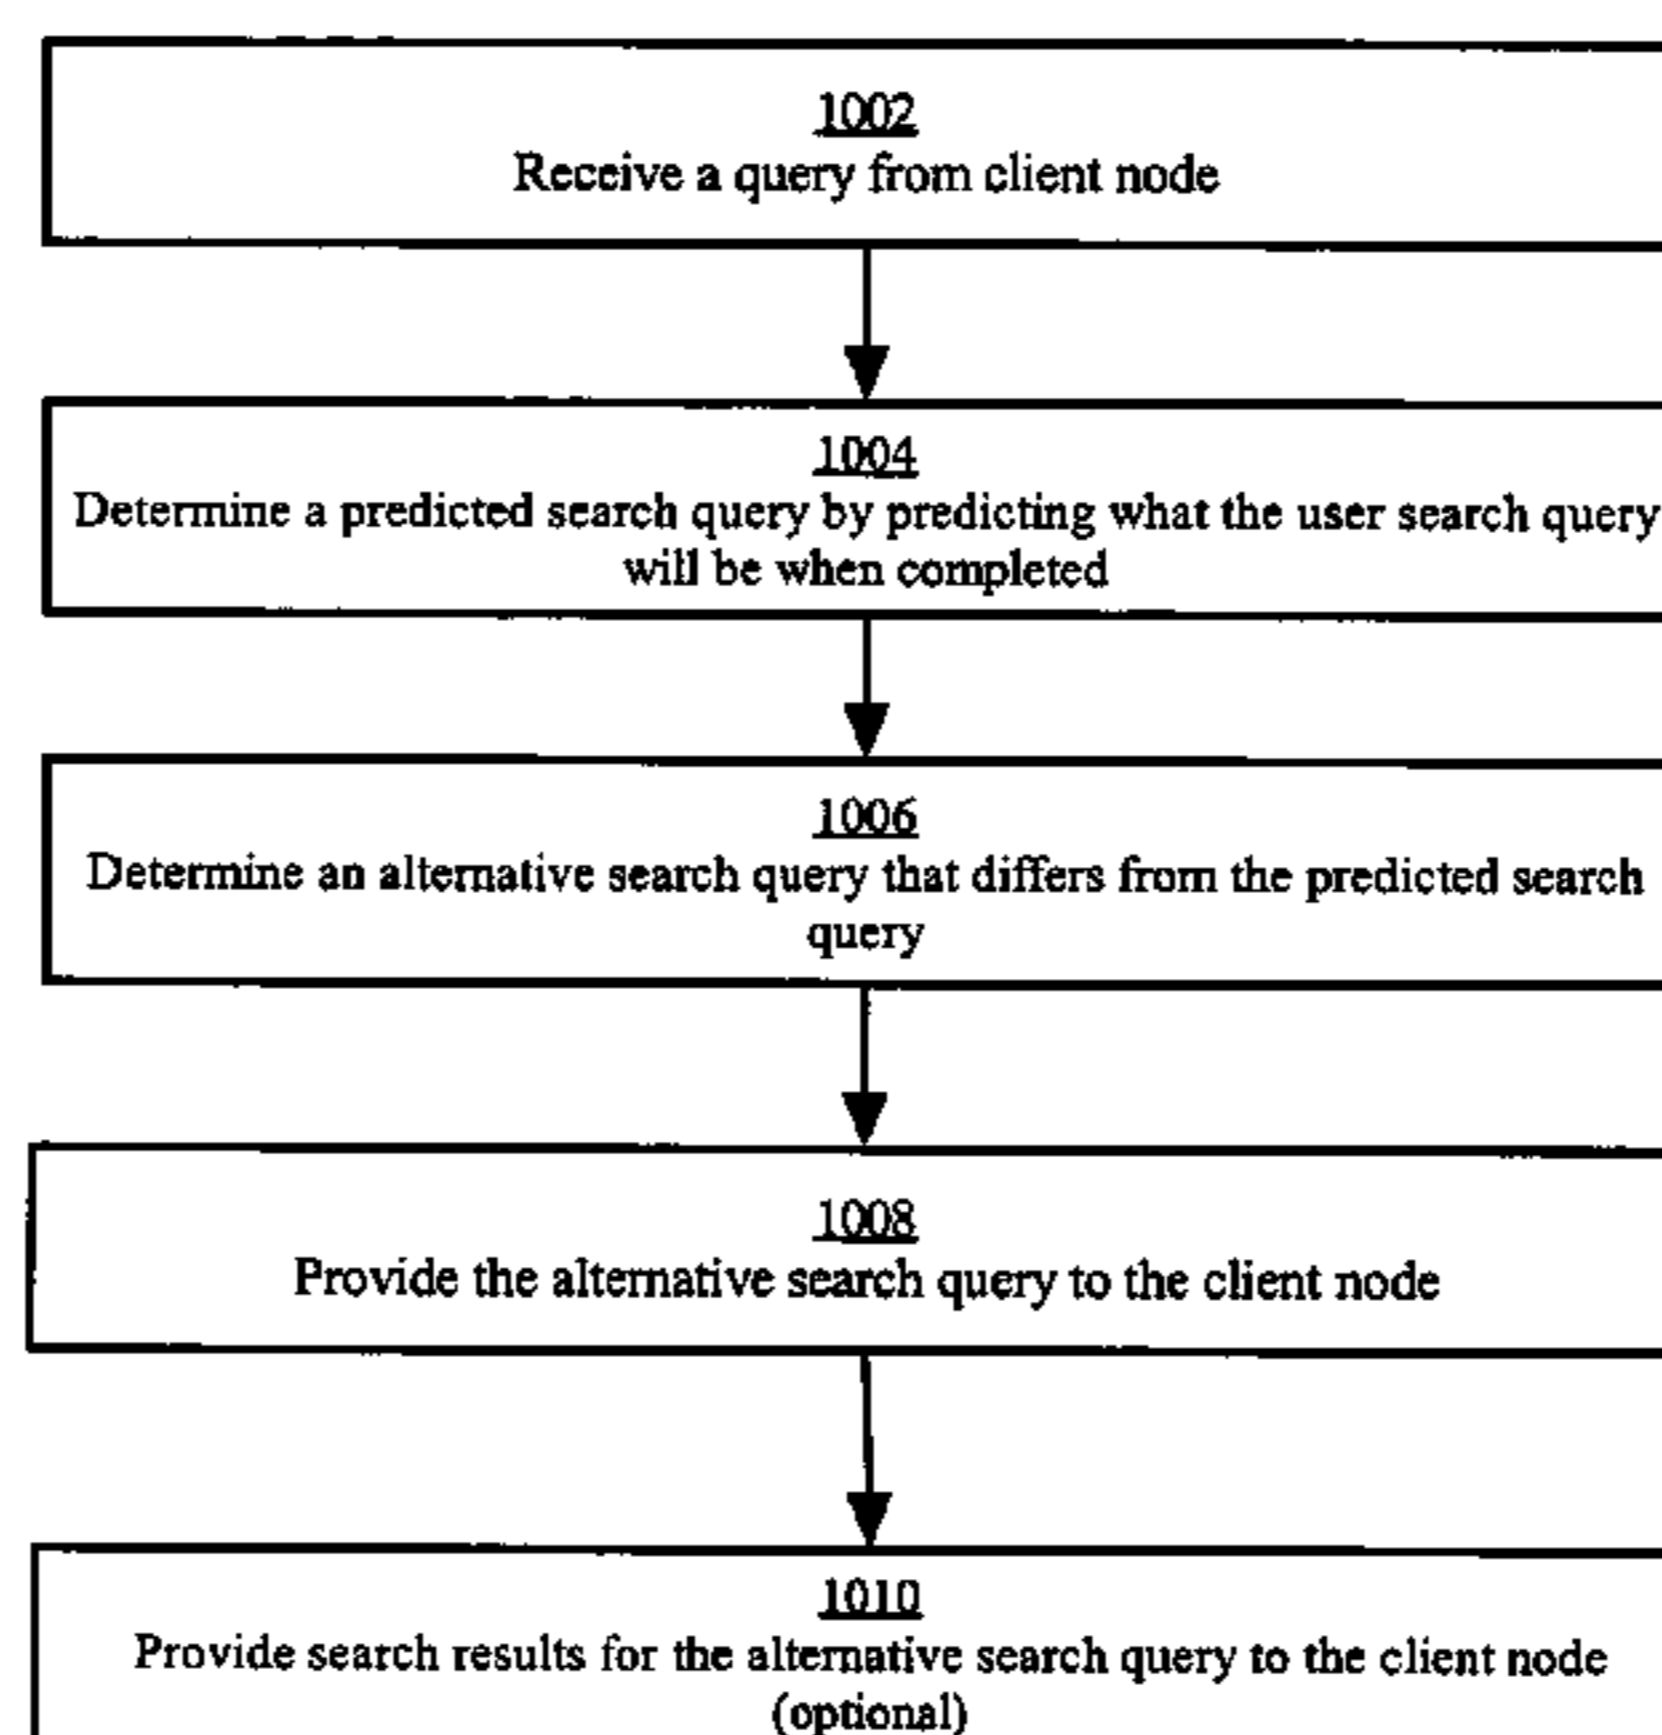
1002
Receive a query from client node

1004
Determine a predicted search query by predicting what the user search query will be when completed

1006
Determine an alternative search query that differs from the predicted search query

1008
Provide the alternative search query to the client node

1010
Provide search results for the alternative search query to the client node (optional)